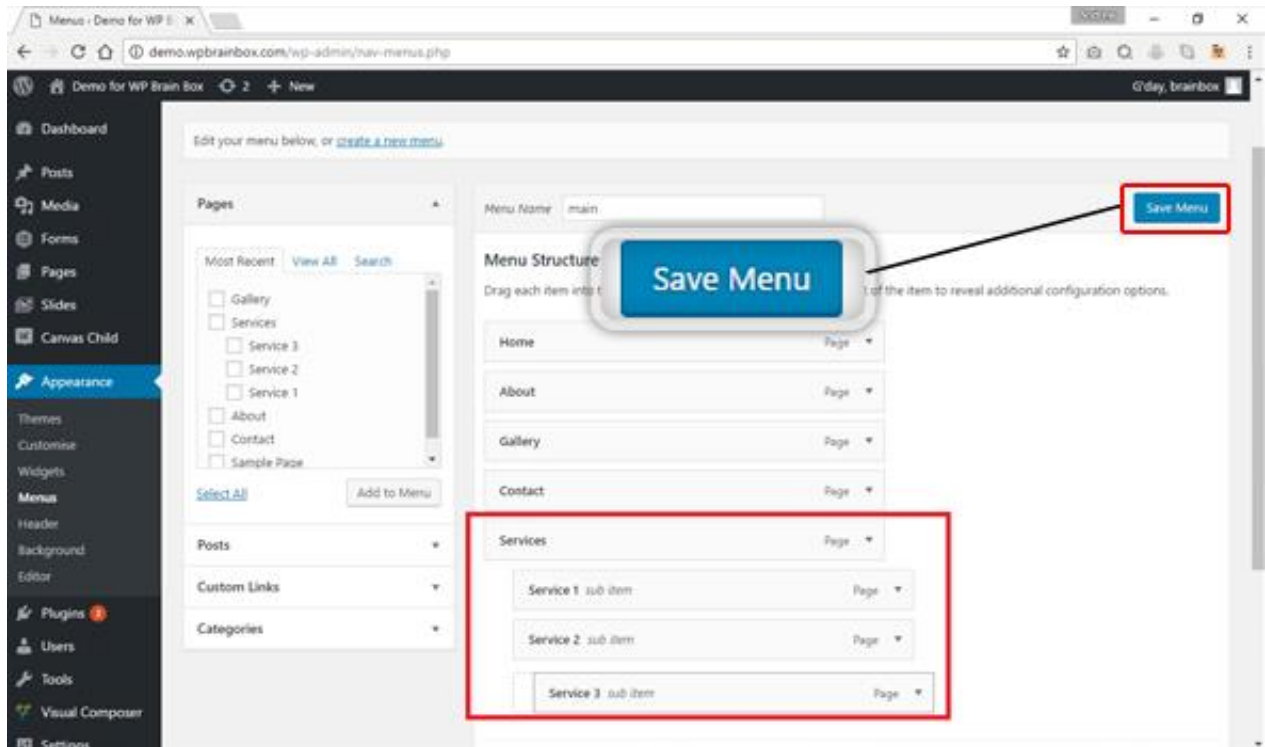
Menus ‹ Demo for WP B ×

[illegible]

demo.wpbrainbox.com/wp-admin/nav-menus.php

Demo for WP Brain Box 2 + New

G'day, brainbox

Dashboard
Posts
Media
Forms
Pages
Slides
Canvas Child
Appearance
Themes
Customise
Widgets
Menus
Header
Background
Editor
Plugins 3
Users
Tools
Visual Composer
Settings

Edit your menu below, or create a new menu.

Pages

Most Recent View All Search

Gallery
Services
Service 3
Service 2
Service 1
About
Contact
Sample Page

Select All

Add to Menu

Posts

Custom Links

Categories

Menu Name main

Save Menu

Menu Structure

Save Menu

Drag each item into t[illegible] of the item to reveal additional configuration options.

Home Page
About Page
Gallery Page
Contact Page
Services Page
Service 1 sub item Page
Service 2 sub item Page
Service 3 sub item Page